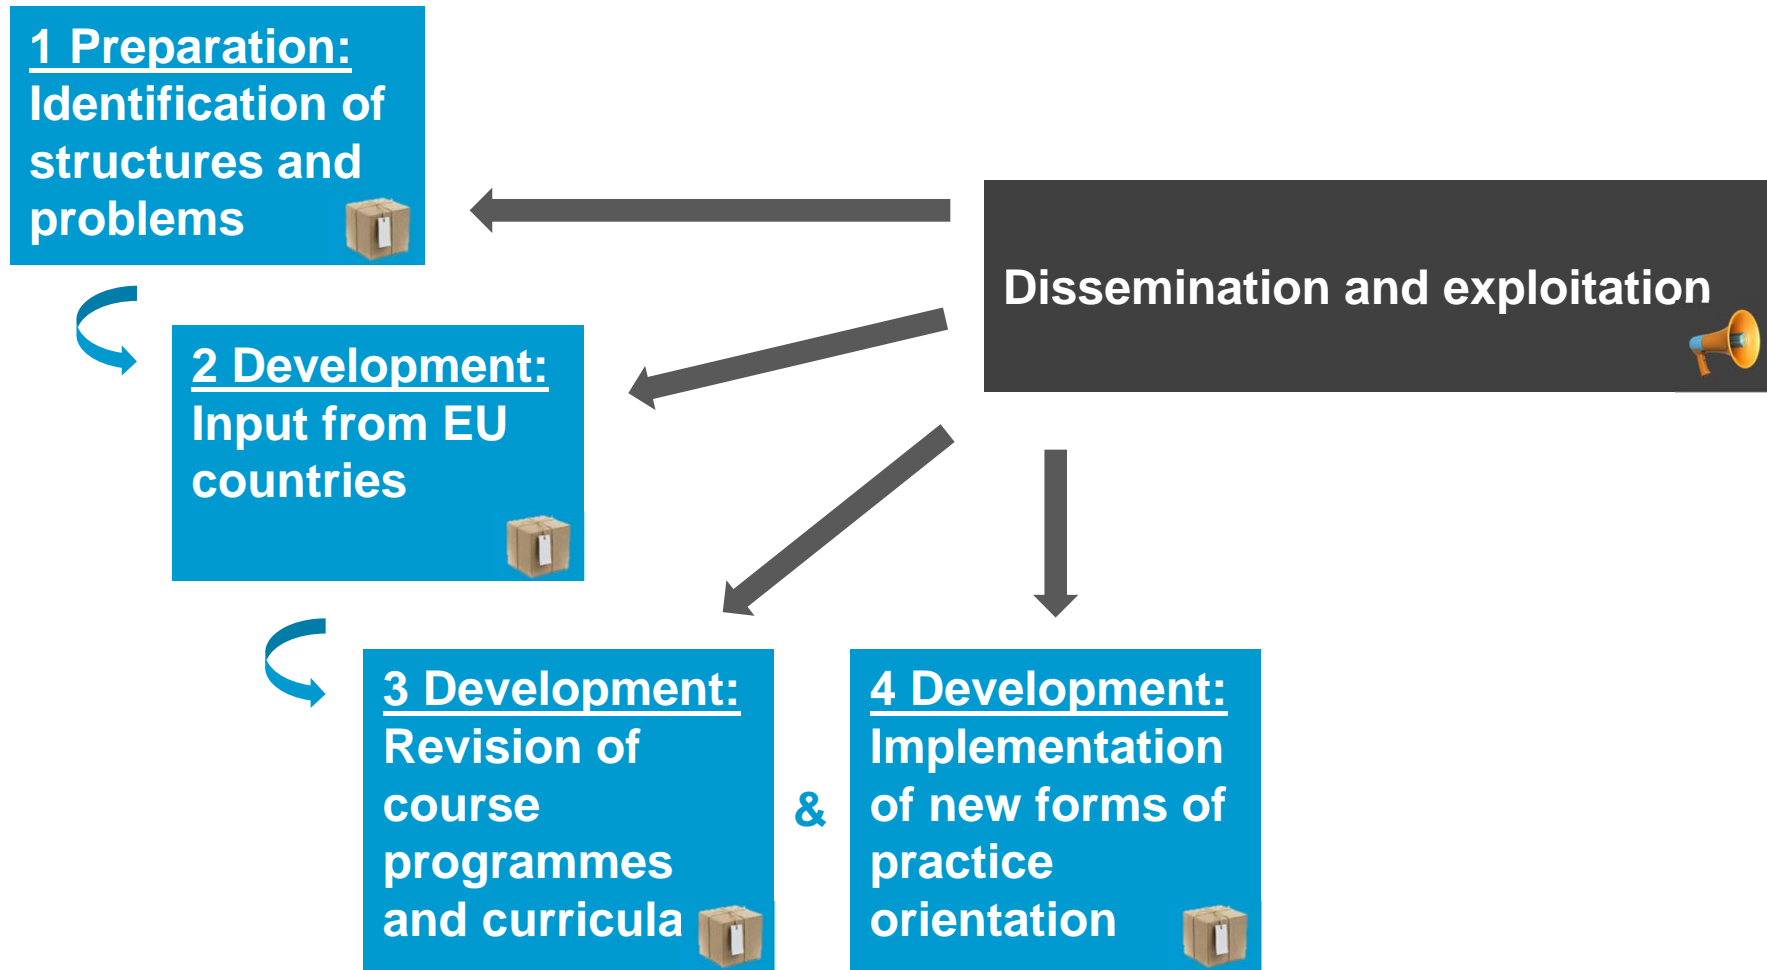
1 Preparation:
Identification of structures and problems

Dissemination and exploitation

2 Development:
Input from EU countries

3 Development:
Revision of course programmes and curricula

&

4 Development:
Implementation of new forms of practice orientation